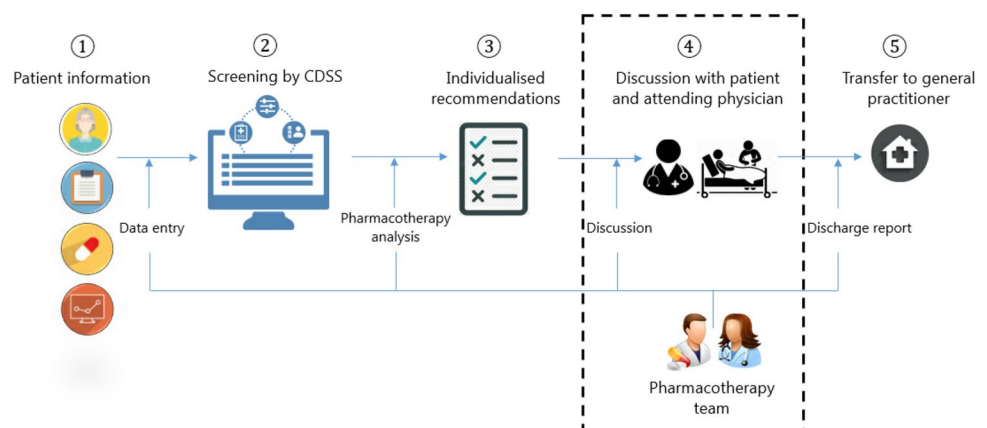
① Patient information

② Screening by CDSS

③ Individualised recommendations

④ Discussion with patient and attending physician

⑤ Transfer to general practitioner

Data entry

Pharmacotherapy analysis

Discussion

Discharge report

Pharmacotherapy team